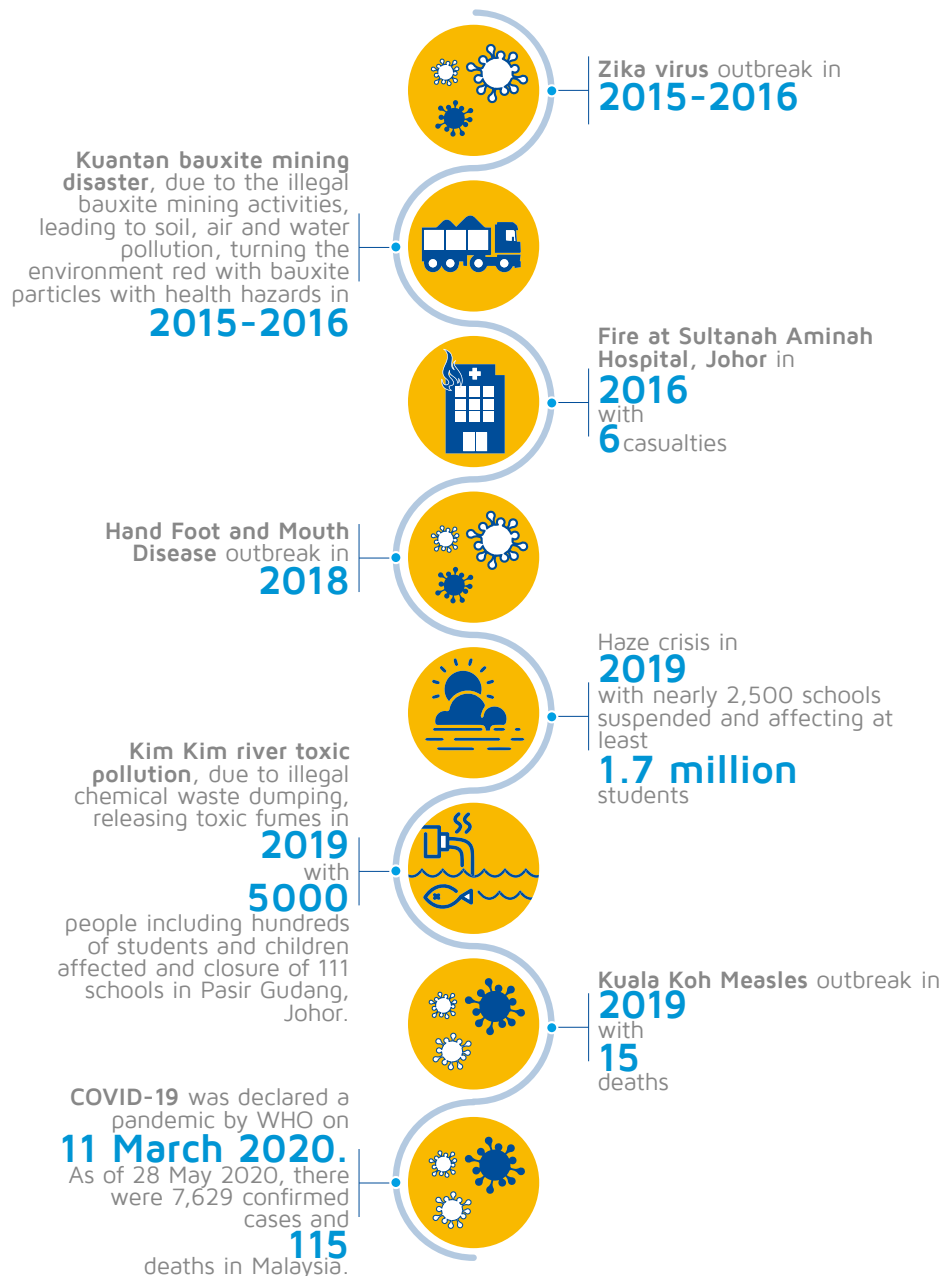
Zika virus outbreak in
2015-2016

Kuantan bauxite mining disaster, due to the illegal bauxite mining activities, leading to soil, air and water pollution, turning the environment red with bauxite particles with health hazards in
2015-2016

Fire at Sultanah Aminah Hospital, Johor in
2016
with
6 casualties

Hand Foot and Mouth Disease outbreak in
2018

Haze crisis in
2019
with nearly 2,500 schools suspended and affecting at least
1.7 million
students

Kim Kim river toxic pollution, due to illegal chemical waste dumping, releasing toxic fumes in
2019
with
5000
people including hundreds of students and children affected and closure of 111 schools in Pasir Gudang, Johor.

Kuala Koh Measles outbreak in
2019
with
15
deaths

COVID-19 was declared a pandemic by WHO on
11 March 2020.
As of 28 May 2020, there were 7,629 confirmed cases and
115
deaths in Malaysia.